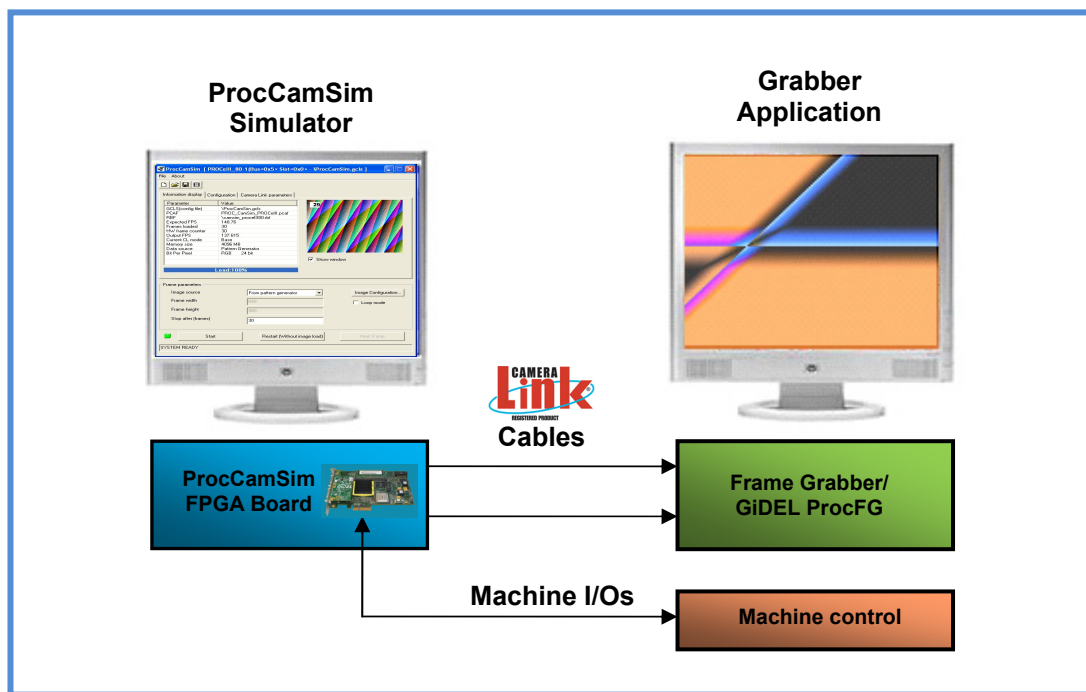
ProcCamSim Simulator

Grabber Application

ProcCamSim [ PROCeIII_80_1(Bus=0x5 Slot=0x0) - \ProcCamSim.gclx ]
File About
Information display | Configuration | Camera Link parameters

| Parameter | Value |
|---|---|
| GCL(config file) | \ProcCamSim.gclx |
| PCAF | PROC_CamSim_PROCeIII.pcaf |
| RBF | \camsim_proceIII80.rbf |
| Expected FPS | 146.78 |
| Frames loaded | 30 |
| HW frame counter | 30 |
| Output FPS | 137.615 |
| Current CL mode | Base |
| Memory size | 4096 MB |
| Data source | Pattern Generator |
| Bit Per Pixel | RGB 24 bit |

Load:100%

Show window

Frame parameters
Image source: From pattern generator
Image Configuration...
Frame width
Loop mode
Frame height
Stop after (frames): 30
Start
Restart (Without image load)
Next Frame
SYSTEM READY

CAMERA Link REGISTERED PRODUCT

Cables

ProcCamSim FPGA Board

Frame Grabber/ GiDEL ProcFG

Machine I/Os

Machine control